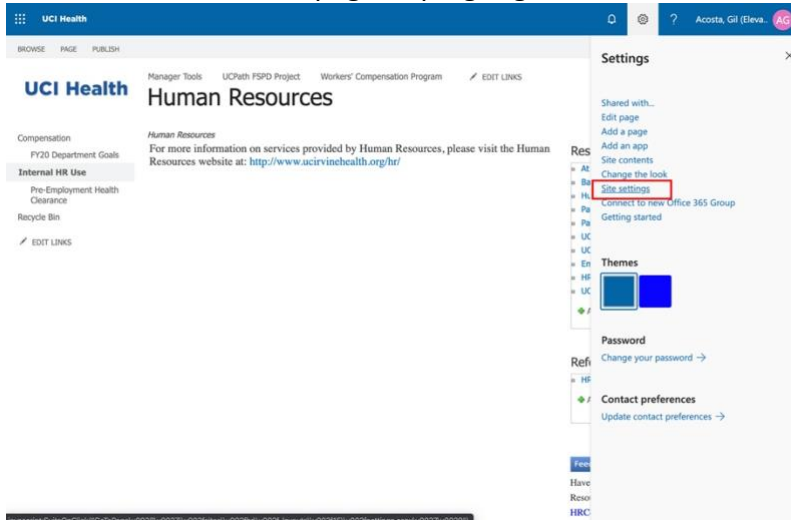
UCI Health

Acosta, Gil (Eleva... AG

BROWSE PAGE PUBLISH

UCI Health

Manager Tools UCPath FSPD Project Workers' Compensation Program EDIT LINKS

Human Resources

Compensation
FY20 Department Goals
Internal HR Use
Pre-Employment Health Clearance
Recycle Bin
EDIT LINKS

Human Resources
For more information on services provided by Human Resources, please visit the Human Resources website at: http://www.ucirvinehealth.org/hr/

Res
At
Ba
Hu
Pa
Pa
UC
UC
En
HF
UC

Refe
HF

Fee
Have
Reso
HRC

Settings

Shared with...
Edit page
Add a page
Add an app
Site contents
Change the look
Site settings
Connect to new Office 365 Group
Getting started

Themes

Password
Change your password →

Contact preferences
Update contact preferences →

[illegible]